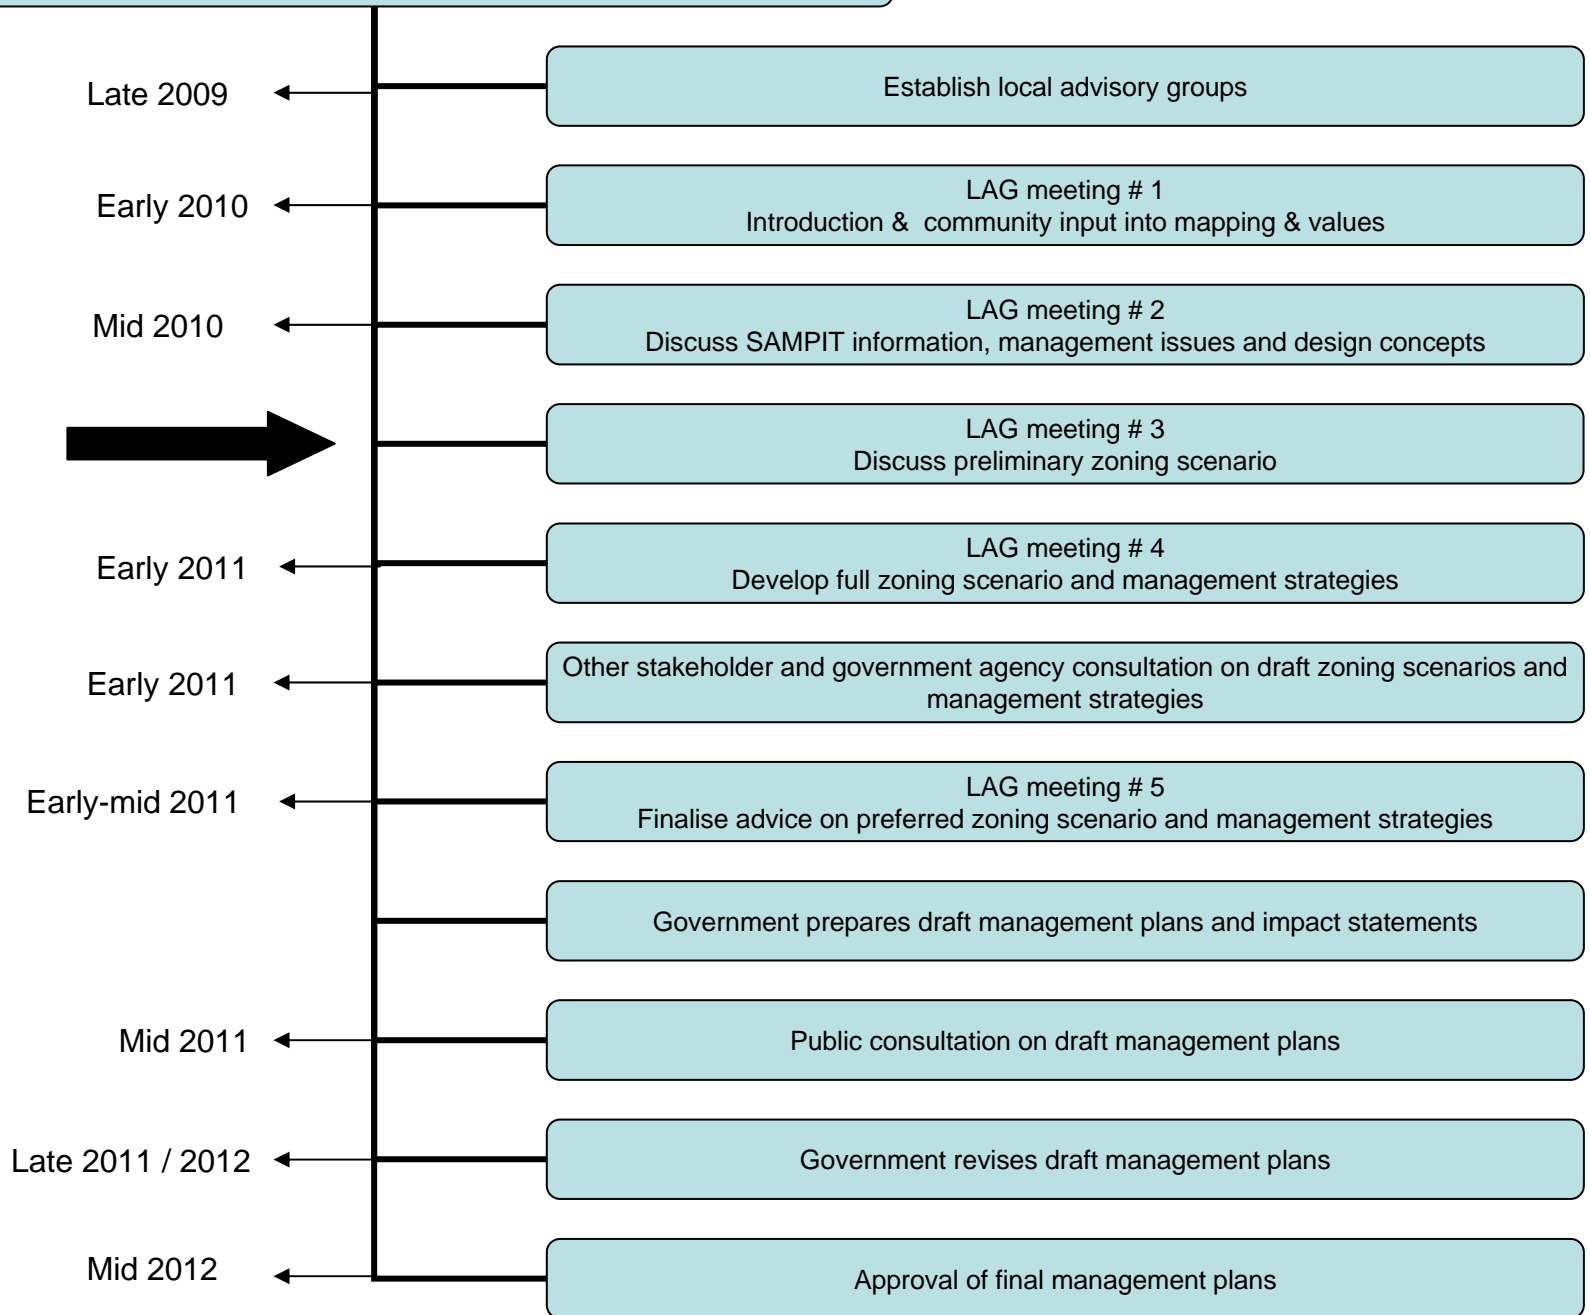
Late 2009

Establish local advisory groups

Early 2010

LAG meeting # 1
Introduction & community input into mapping & values

Mid 2010

LAG meeting # 2
Discuss SAMPIT information, management issues and design concepts

LAG meeting # 3
Discuss preliminary zoning scenario

Early 2011

LAG meeting # 4
Develop full zoning scenario and management strategies

Early 2011

Other stakeholder and government agency consultation on draft zoning scenarios and management strategies

Early-mid 2011

LAG meeting # 5
Finalise advice on preferred zoning scenario and management strategies

Government prepares draft management plans and impact statements

Mid 2011

Public consultation on draft management plans

Late 2011 / 2012

Government revises draft management plans

Mid 2012

Approval of final management plans